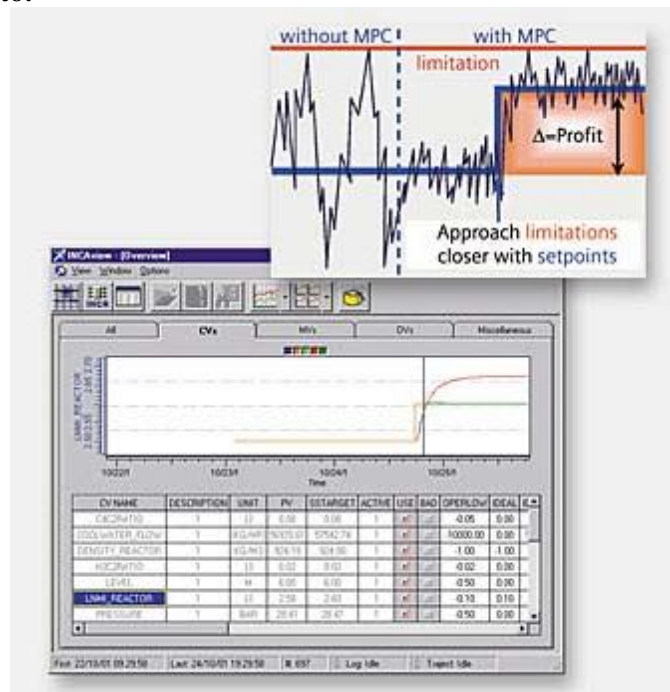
without MPC

with MPC

limitation

Δ=Profit

Approach limitations closer with setpoints

INCAview - [Overview]

View Window Options

All

CVs

MVs

DVs

Miscellaneous

LMMI_REACTOR

10/22/1

10/23/1

10/24/1

10/25/1

Time

| CV NAME | DESCRIPTION | UNIT | PV | SSTARGET | ACTIVE | USE | BAD | OPERLOW | IDEAL |
|---|---|---|---|---|---|---|---|---|---|
| C6C2RATIO | 1 | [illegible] | 0.00 | 0.00 | 1 | | | -0.05 | 0.00 |
| COOLWATER_FLOW | 1 | KG/HR | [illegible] | 5792.79 | 1 | | | 10000.00 | 0.00 |
| DENSITY_REACTOR | 1 | KG/M3 | 926.16 | 924.00 | 1 | | | -1.00 | -1.00 |
| H2C2RATIO | 1 | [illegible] | 0.02 | 0.02 | 1 | | | -0.02 | 0.00 |
| LEVEL | 1 | M | 6.00 | 6.00 | 1 | | | -0.50 | 0.00 |
| LMMI_REACTOR | 1 | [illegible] | 2.58 | 2.60 | 1 | | | -0.10 | 0.10 |
| PRESSURE | 1 | BAR | 28.47 | 28.47 | 1 | | | 0.50 | 0.00 |

First: 22/10/01 09:29:58 | Last: 24/10/01 19:29:58 | #: 697 | Log: Idle | Traject: Idle